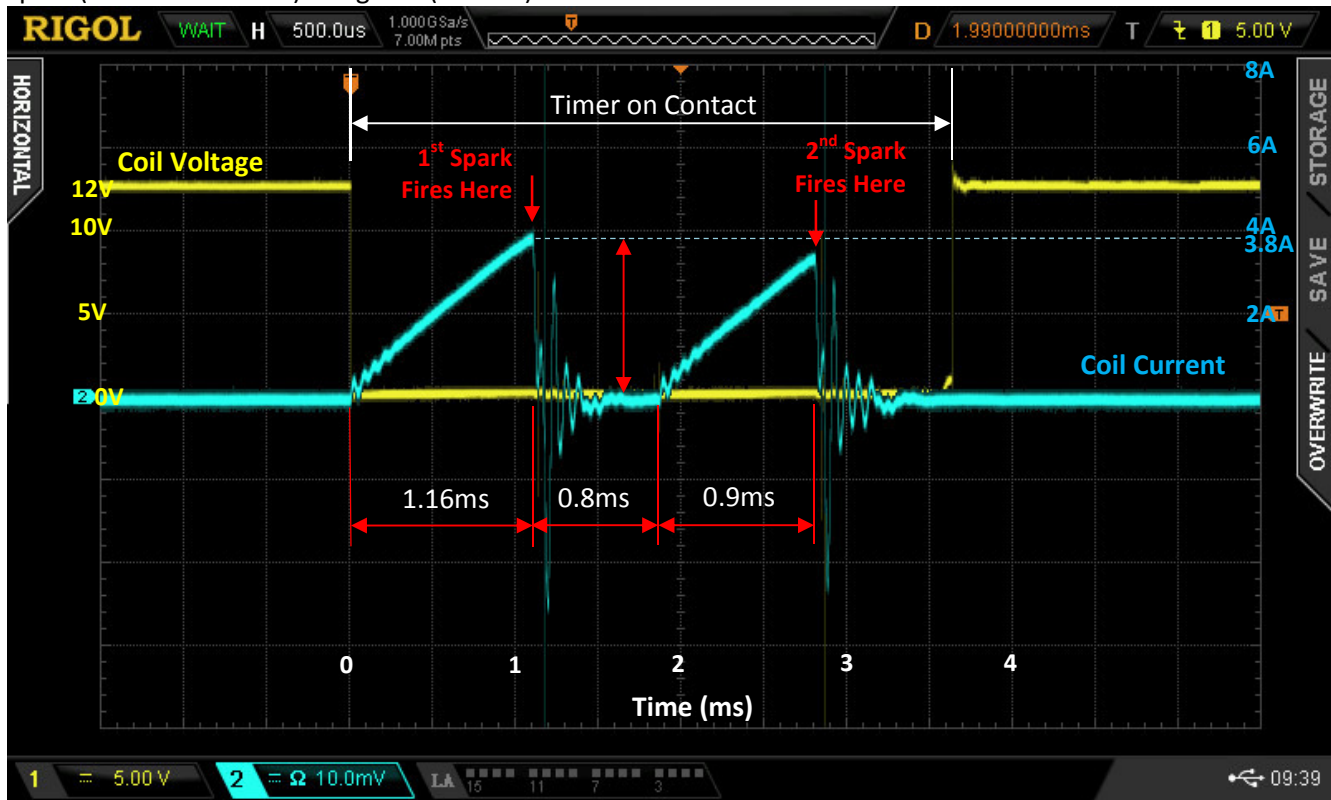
RIGOL WAIT H 500.0us 1.000GSa/s 7.00M pts D 1.99000000ms T 1 5.00 V

HORIZONTAL

Timer on Contact

Coil Voltage

12V

10V

5V

2 0V

1st Spark Fires Here

2nd Spark Fires Here

8A

6A

4A

3.8A

2A

Coil Current

1.16ms

0.8ms

0.9ms

0 1 2 3 4

Time (ms)

STORAGE

SAVE

OVERWRITE

1 5.00 V 2 Ω 10.0mV LA 15 11 7 3 09:39